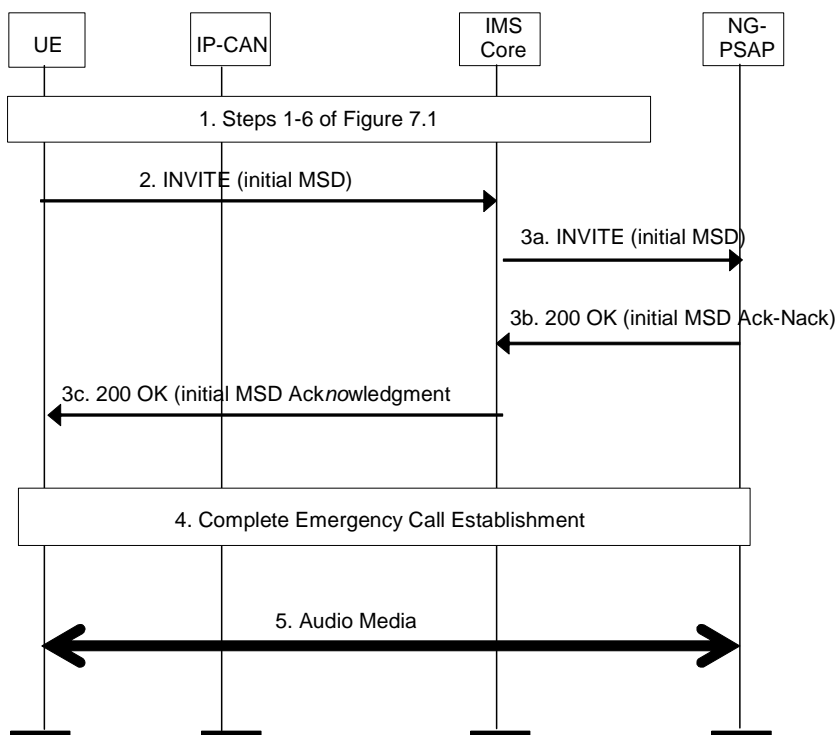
UE

IP-CAN

IMS Core

NG-PSAP

1. Steps 1-6 of Figure 7.1

2. INVITE (initial MSD)

3a. INVITE (initial MSD)

3b. 200 OK (initial MSD Ack-Nack)

3c. 200 OK (initial MSD Acknowledgment

4. Complete Emergency Call Establishment

5. Audio Media